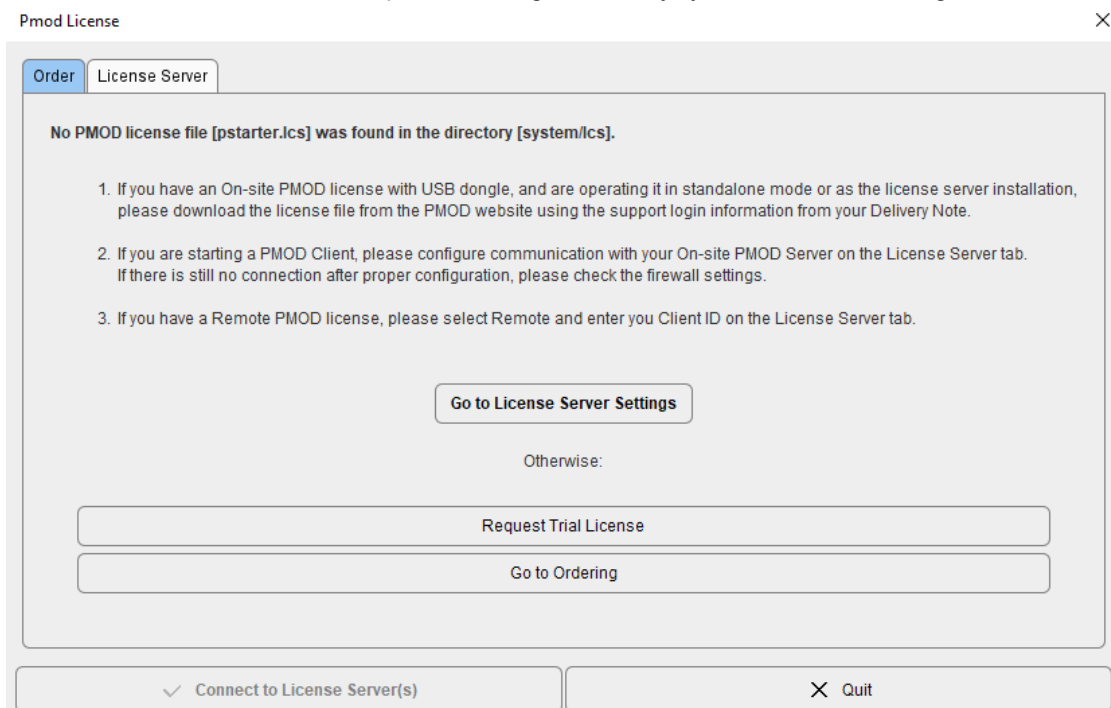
Pmod License

×

Order | License Server

No PMOD license file [pstarter.lcs] was found in the directory [system/lcs].

1. If you have an On-site PMOD license with USB dongle, and are operating it in standalone mode or as the license server installation, please download the license file from the PMOD website using the support login information from your Delivery Note.

2. If you are starting a PMOD Client, please configure communication with your On-site PMOD Server on the License Server tab. If there is still no connection after proper configuration, please check the firewall settings.

3. If you have a Remote PMOD license, please select Remote and enter you Client ID on the License Server tab.

Go to License Server Settings

Otherwise:

Request Trial License

Go to Ordering

✓ Connect to License Server(s)

× Quit